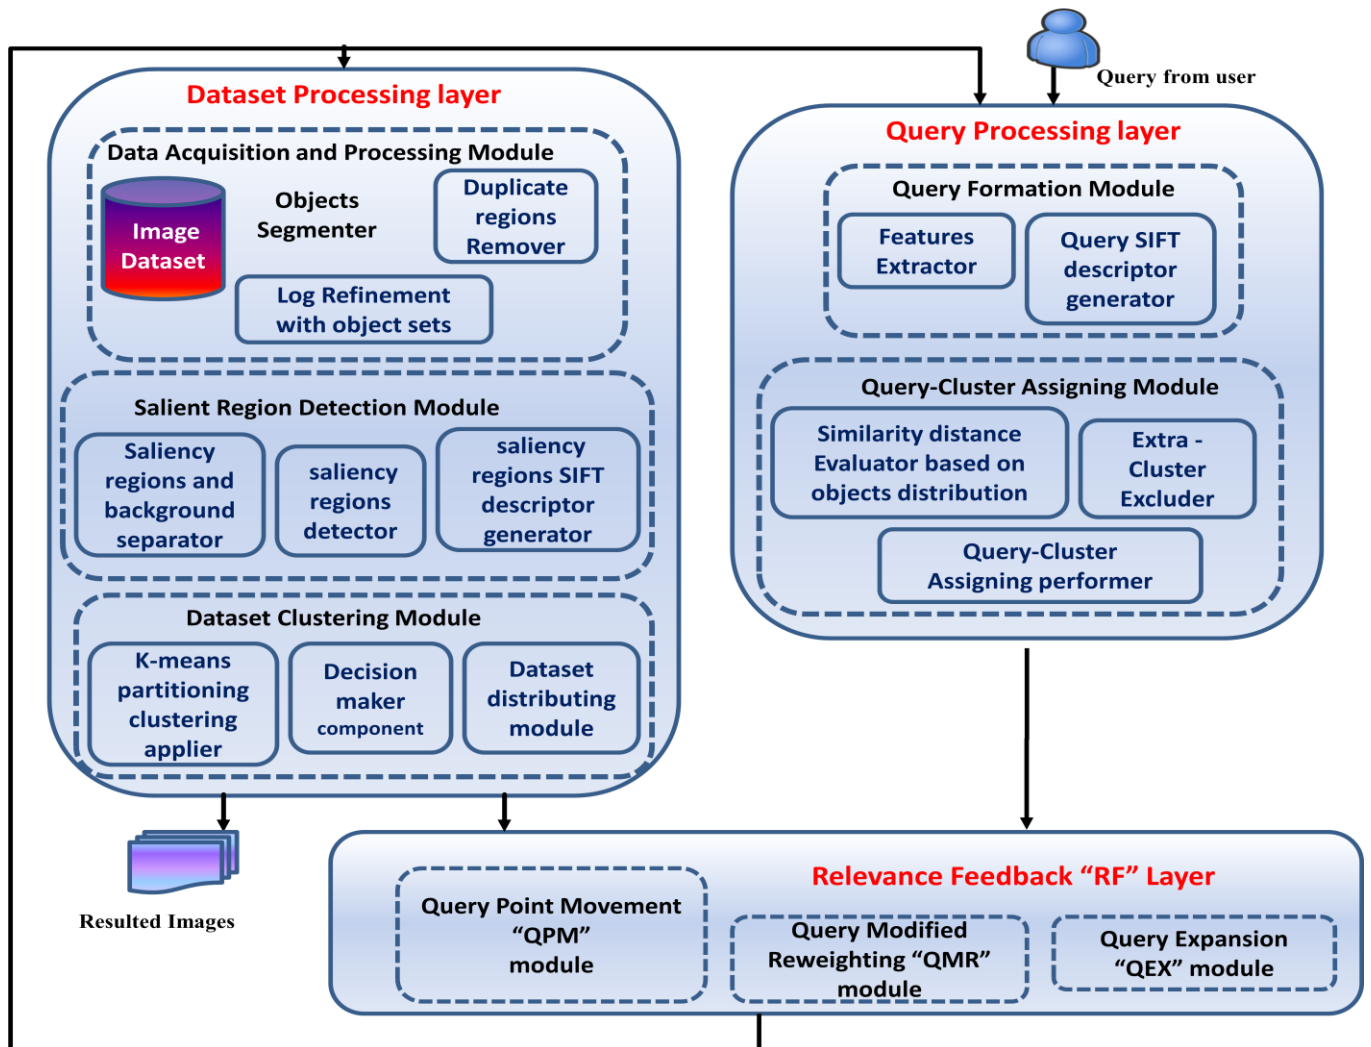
Query from user

Dataset Processing layer

Data Acquisition and Processing Module

Image Dataset

Objects Segmenter

Duplicate regions Remover

Log Refinement with object sets

Salient Region Detection Module

Saliency regions and background separator

saliency regions detector

saliency regions SIFT descriptor generator

Dataset Clustering Module

K-means partitioning clustering applier

Decision maker component

Dataset distributing module

Query Processing layer

Query Formation Module

Features Extractor

Query SIFT descriptor generator

Query-Cluster Assigning Module

Similarity distance Evaluator based on objects distribution

Extra - Cluster Excluder

Query-Cluster Assigning performer

Resulted Images

Relevance Feedback “RF” Layer

Query Point Movement “QPM” module

Query Modified Reweighting “QMR” module

Query Expansion “QEX” module